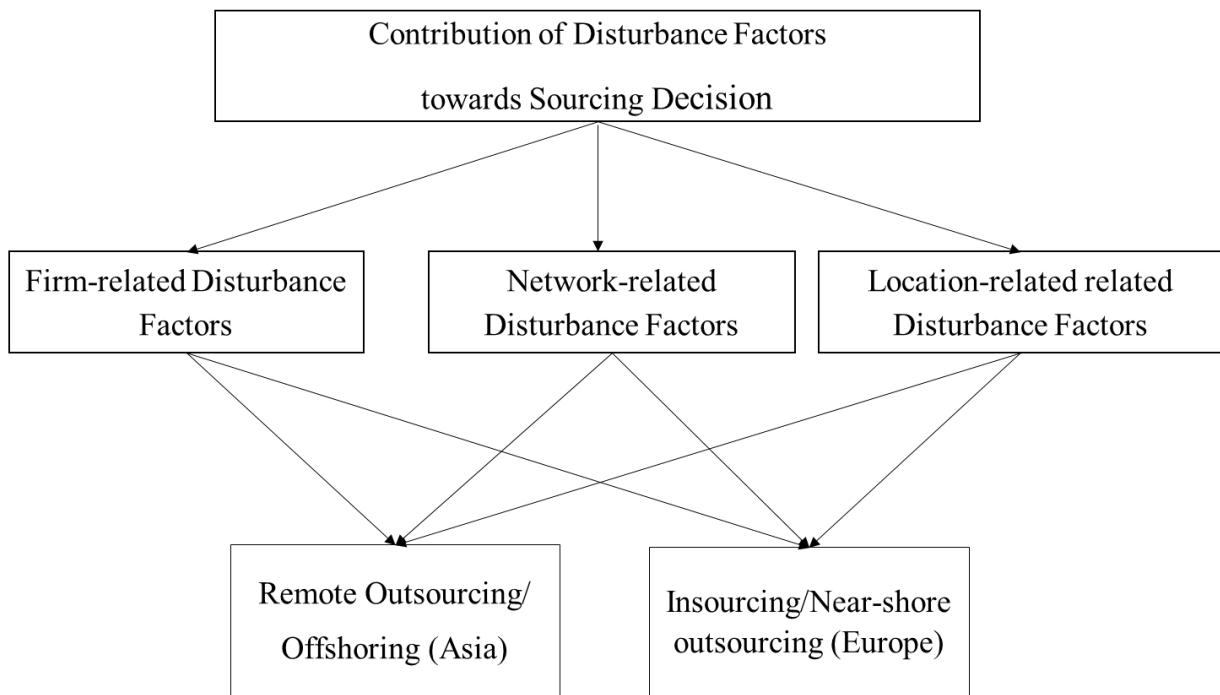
Contribution of Disturbance Factors towards Sourcing Decision

Firm-related Disturbance Factors

Network-related Disturbance Factors

Location-related related Disturbance Factors

Remote Outsourcing/ Offshoring (Asia)

Insourcing/Near-shore outsourcing (Europe)